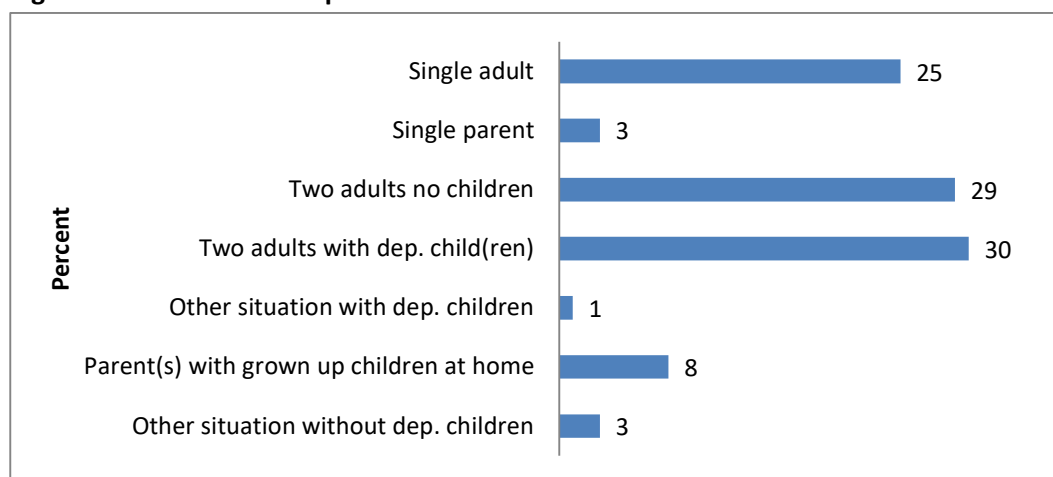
Percent

Single adult 25
Single parent 3
Two adults no children 29
Two adults with dep. child(ren) 30
Other situation with dep. children 1
Parent(s) with grown up children at home 8
Other situation without dep. children 3